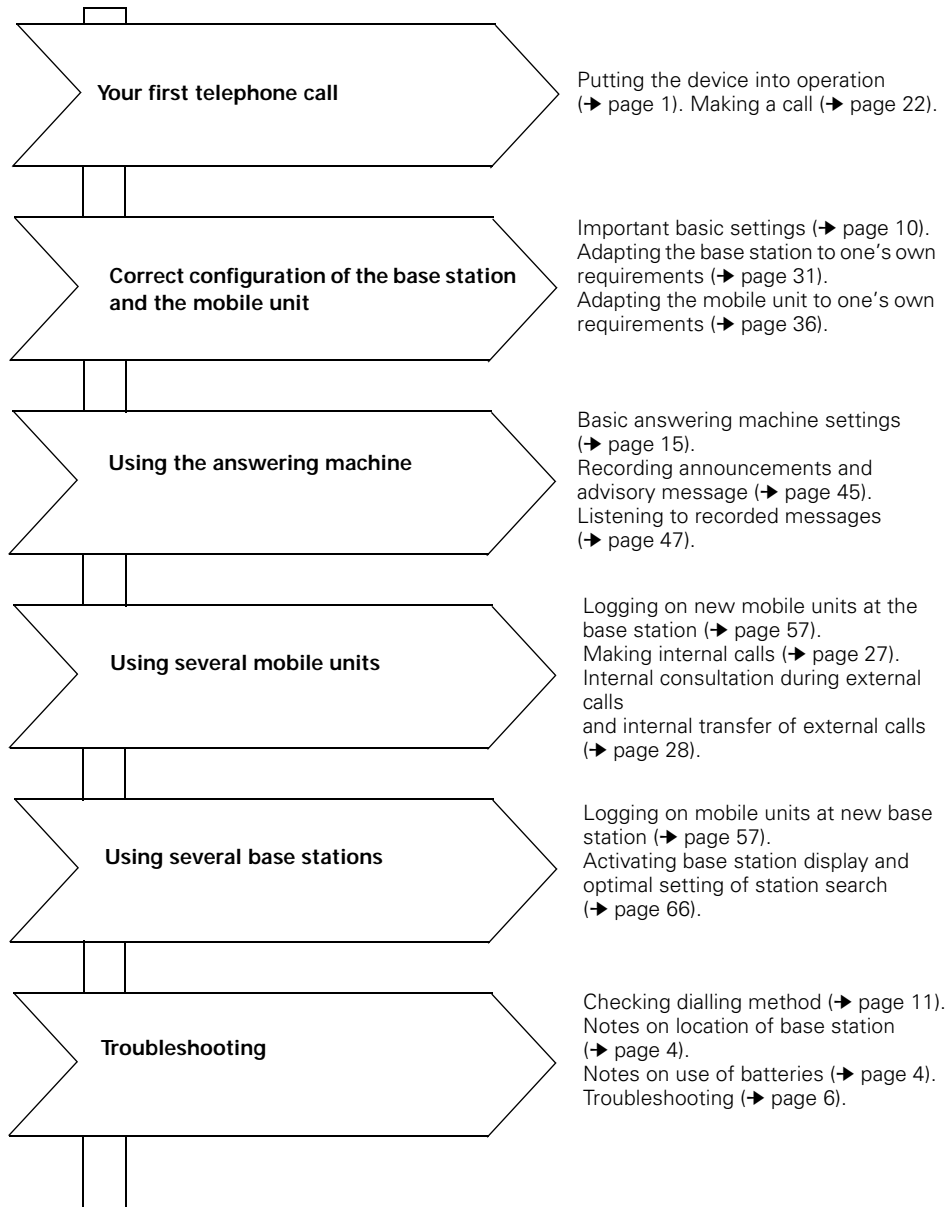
Your first telephone call

Putting the device into operation (→ page 1). Making a call (→ page 22).

Correct configuration of the base station and the mobile unit

Important basic settings (→ page 10).
Adapting the base station to one's own requirements (→ page 31).
Adapting the mobile unit to one's own requirements (→ page 36).

Using the answering machine

Basic answering machine settings (→ page 15).
Recording announcements and advisory message (→ page 45).
Listening to recorded messages (→ page 47).

Using several mobile units

Logging on new mobile units at the base station (→ page 57).
Making internal calls (→ page 27).
Internal consultation during external calls
and internal transfer of external calls (→ page 28).

Using several base stations

Logging on mobile units at new base station (→ page 57).
Activating base station display and optimal setting of station search (→ page 66).

Troubleshooting

Checking dialling method (→ page 11).
Notes on location of base station (→ page 4).
Notes on use of batteries (→ page 4).
Troubleshooting (→ page 6).